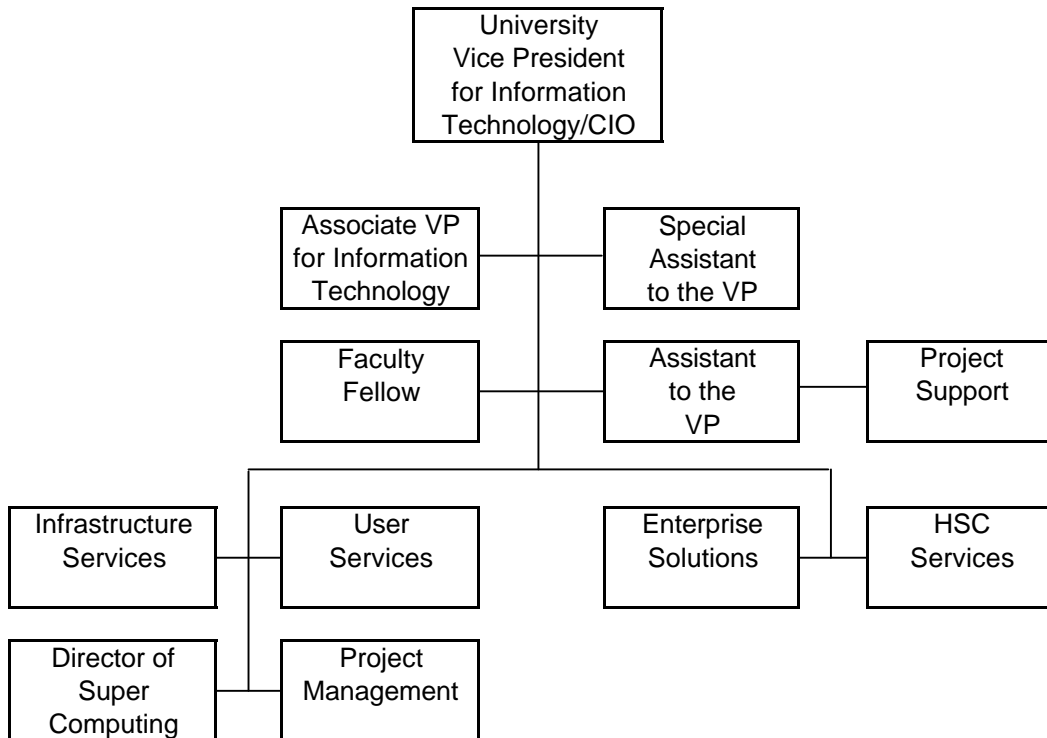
University Vice President for Information Technology/CIO

Associate VP for Information Technology

Special Assistant to the VP

Faculty Fellow

Assistant to the VP

Project Support

Infrastructure Services

User Services

Enterprise Solutions

HSC Services

Director of Super Computing

Project Management